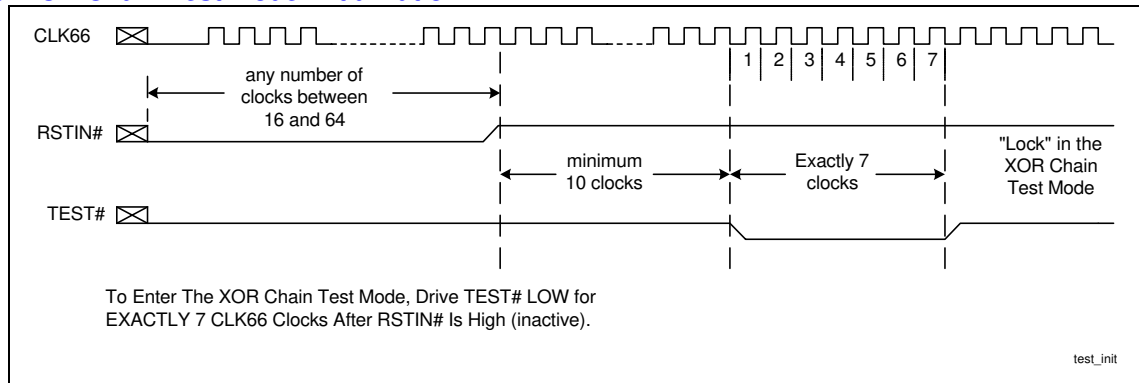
CLK66

1 2 3 4 5 6 7

any number of clocks between 16 and 64

RSTIN#

minimum 10 clocks

Exactly 7 clocks

"Lock" in the XOR Chain Test Mode

TEST#

To Enter The XOR Chain Test Mode, Drive TEST# LOW for EXACTLY 7 CLK66 Clocks After RSTIN# Is High (inactive).

test_init